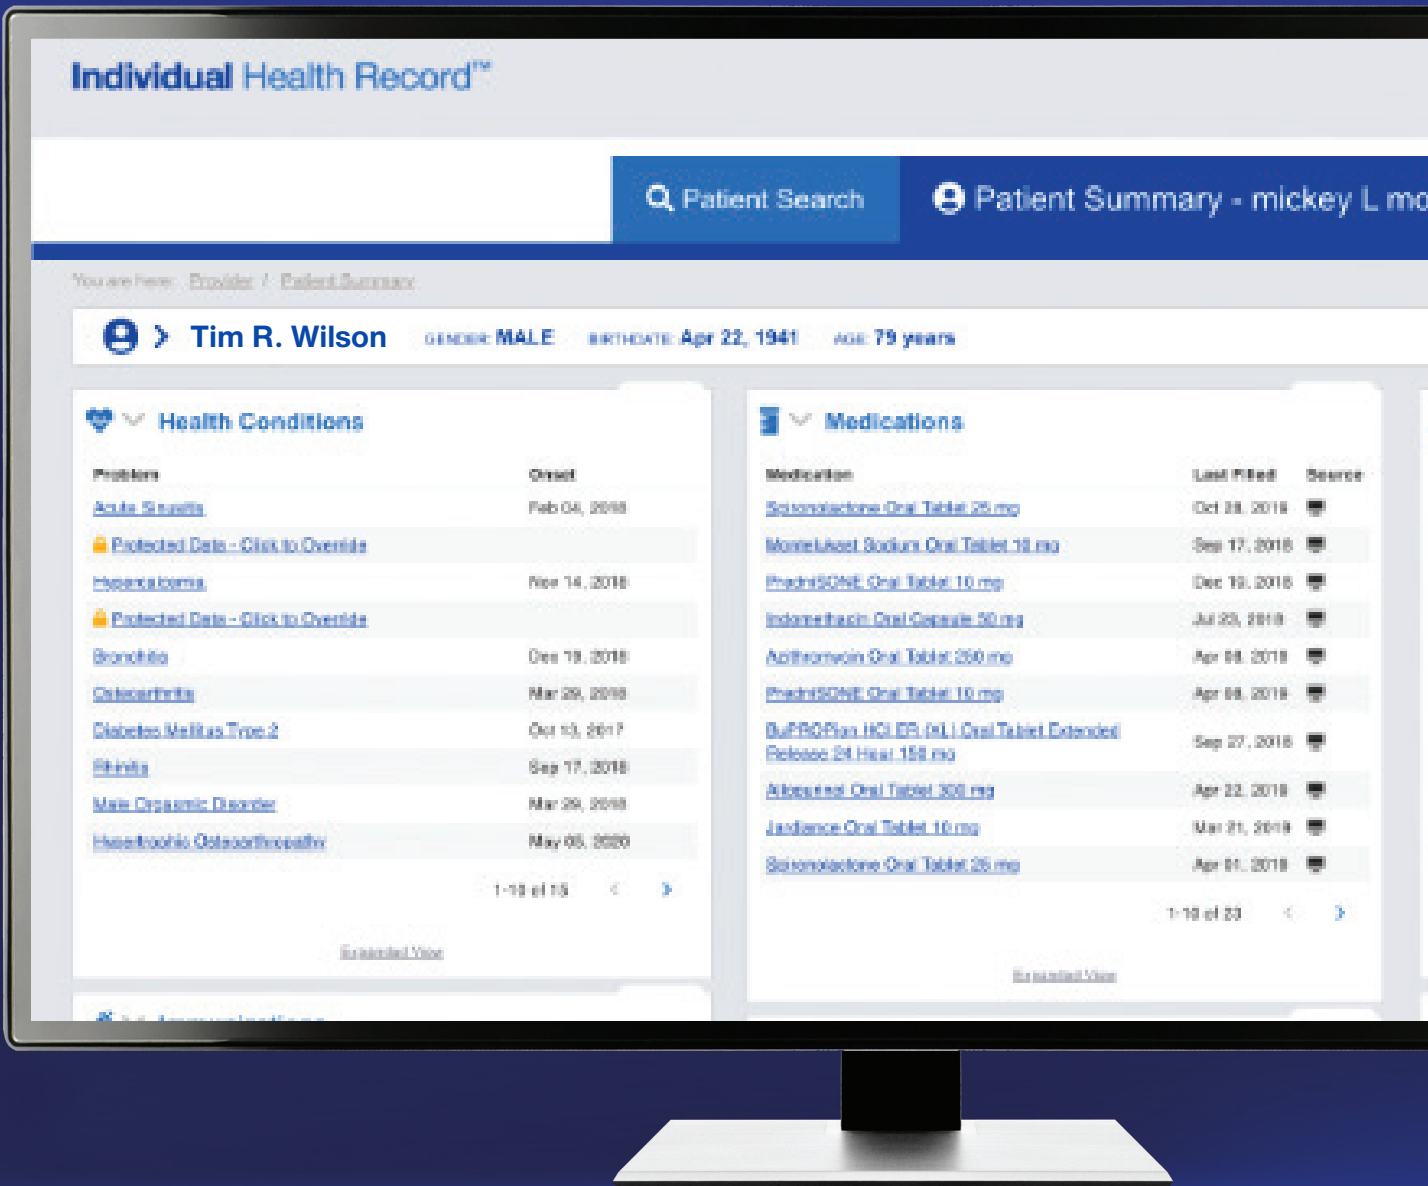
Individual Health Record™

Patient Search

Patient Summary - mickey L mo

You are here: Provider / Patient Summary

Tim R. Wilson GENDER: MALE BIRTHDATE: Apr 22, 1941 AGE: 79 years

Health Conditions

| Problem | Onset |
|---|---|
| Acute Sinusitis | Feb 04, 2018 |
| Protected Data - Click to Override | |
| Hypercalcemia | Nov 14, 2018 |
| Protected Data - Click to Override | |
| Bronchitis | Dec 19, 2018 |
| Osteoarthritis | Mar 29, 2018 |
| Diabetes Mellitus Type 2 | Oct 13, 2017 |
| Rhinitis | Sep 17, 2018 |
| Male Orgasmic Disorder | Mar 29, 2018 |
| Hypertrophic Osteoarthropathy | May 05, 2020 |

1-10 of 15

Expanded View

Medications

| Medication | Last Filled | Source |
|---|---|---|
| Spironolactone Oral Tablet 25 mg | Oct 28, 2019 | |
| Montelukast Sodium Oral Tablet 10 mg | Sep 17, 2018 | |
| PredniSONE Oral Tablet 10 mg | Dec 19, 2018 | |
| Indomethacin Oral Capsule 50 mg | Jul 23, 2019 | |
| Azithromycin Oral Tablet 250 mg | Apr 08, 2019 | |
| PredniSONE Oral Tablet 10 mg | Apr 08, 2019 | |
| BuPROPion HCl ER (XL) Oral Tablet Extended Release 24 Hour 150 mg | Sep 27, 2018 | |
| Allopurinol Oral Tablet 300 mg | Apr 22, 2019 | |
| Jardiance Oral Tablet 10 mg | Mar 21, 2019 | |
| Spironolactone Oral Tablet 25 mg | Apr 01, 2019 | |

1-10 of 23

Expanded View

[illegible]